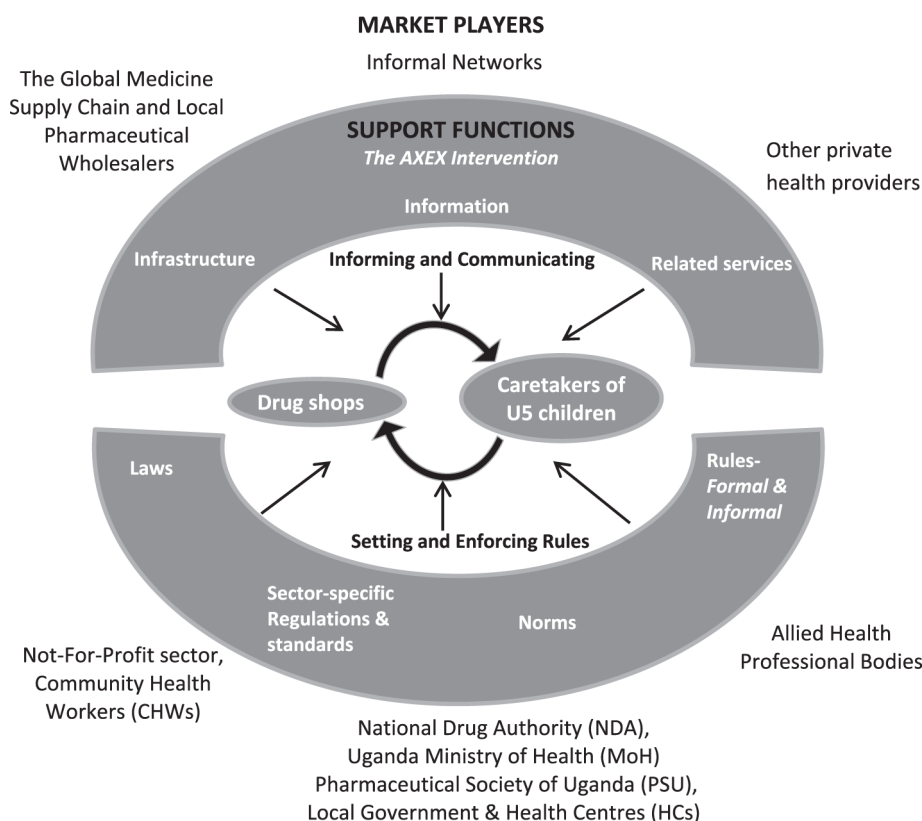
MARKET PLAYERS

Informal Networks

The Global Medicine Supply Chain and Local Pharmaceutical Wholesalers

SUPPORT FUNCTIONS

The AXEX Intervention

Other private health providers

Information

Infrastructure

Informing and Communicating

Related services

Drug shops

Caretakers of U5 children

Laws

Rules- Formal & Informal

Setting and Enforcing Rules

Sector-specific Regulations & standards

Norms

Allied Health Professional Bodies

Not-For-Profit sector, Community Health Workers (CHWs)

National Drug Authority (NDA), Uganda Ministry of Health (MoH) Pharmaceutical Society of Uganda (PSU), Local Government & Health Centres (HCs)